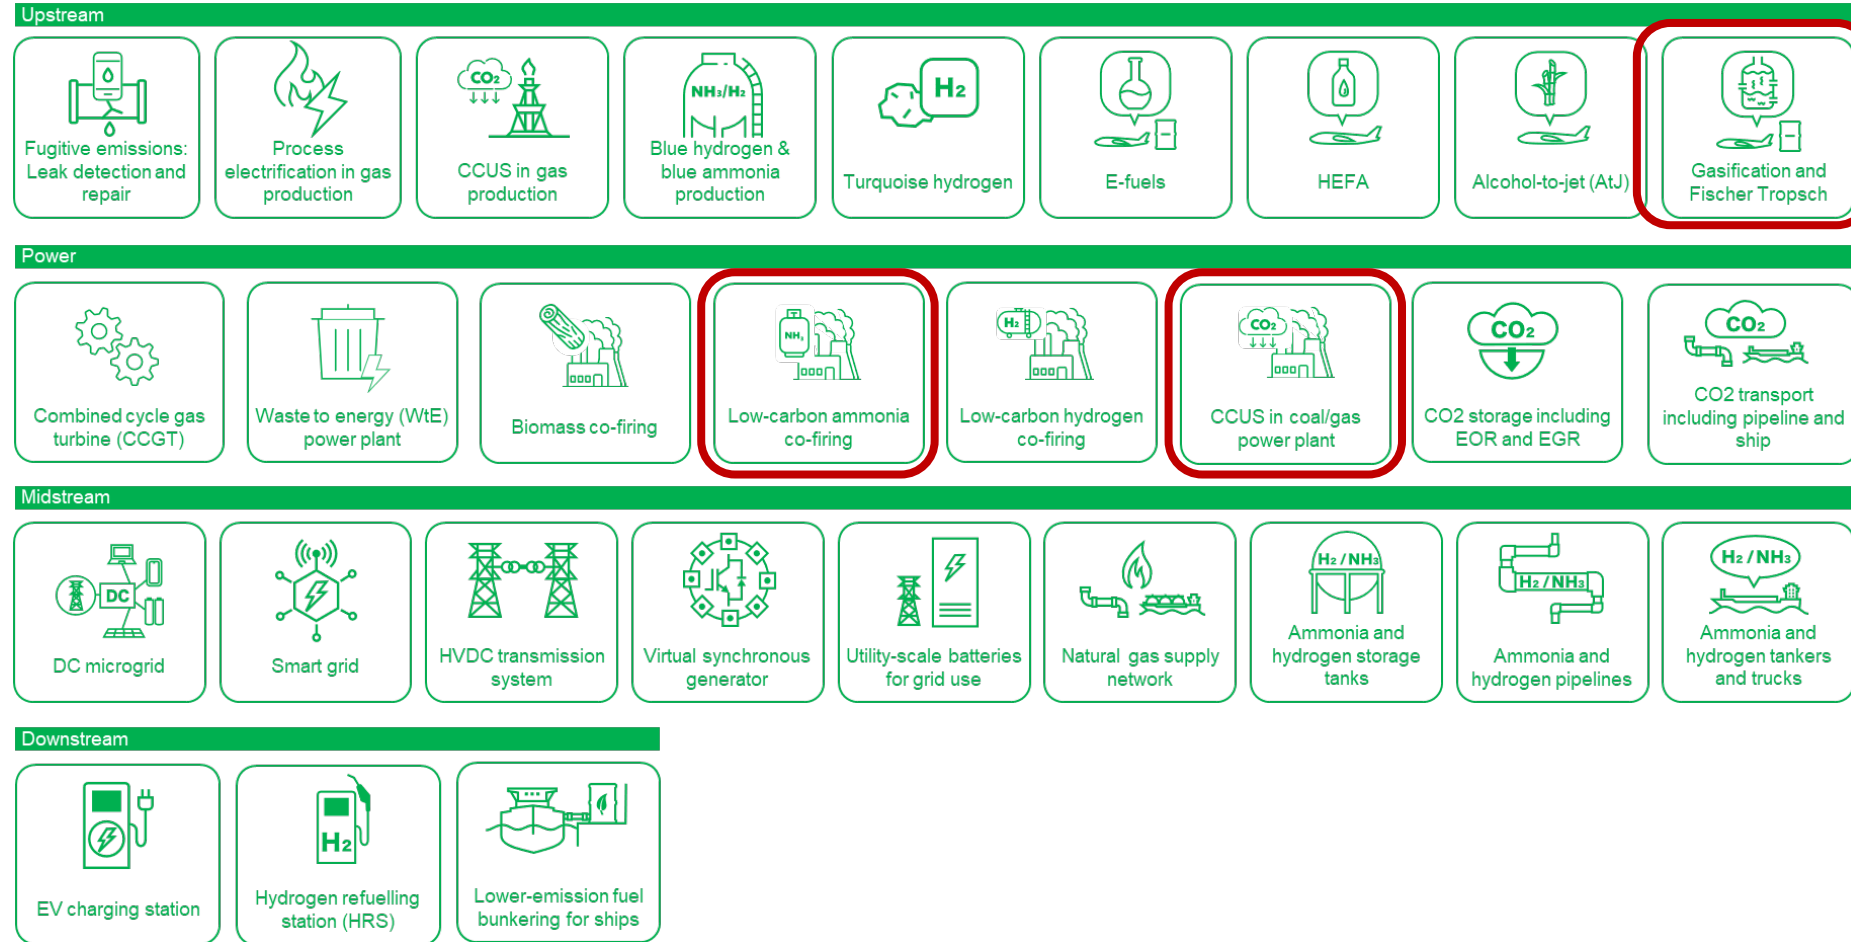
Upstream

Fugitive emissions: Leak detection and repair

Process electrification in gas production

$CO_2$

CCUS in gas production

$NH_3/H_2$

Blue hydrogen & blue ammonia production

$H_2$

Turquoise hydrogen

E-fuels

HEFA

Alcohol-to-jet (AtJ)

Gasification and Fischer Tropsch

Power

Combined cycle gas turbine (CCGT)

Waste to energy (WtE) power plant

Biomass co-firing

$NH_3$

Low-carbon ammonia co-firing

$H_2$

Low-carbon hydrogen co-firing

$CO_2$

CCUS in coal/gas power plant

$CO_2$

CO2 storage including EOR and EGR

$CO_2$

CO2 transport including pipeline and ship

Midstream

DC

DC microgrid

Smart grid

HVDC transmission system

Virtual synchronous generator

Utility-scale batteries for grid use

Natural gas supply network

$H_2/NH_3$

Ammonia and hydrogen storage tanks

$H_2/NH_3$

Ammonia and hydrogen pipelines

$H_2/NH_3$

Ammonia and hydrogen tankers and trucks

Downstream

EV charging station

$H_2$

Hydrogen refuelling station (HRS)

Lower-emission fuel bunkering for ships